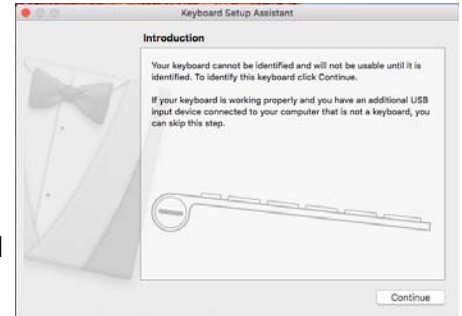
Keyboard Setup Assistant

Introduction

Your keyboard cannot be identified and will not be usable until it is identified. To identify this keyboard click Continue.

If your keyboard is working properly and you have an additional USB input device connected to your computer that is not a keyboard, you can skip this step.

Continue